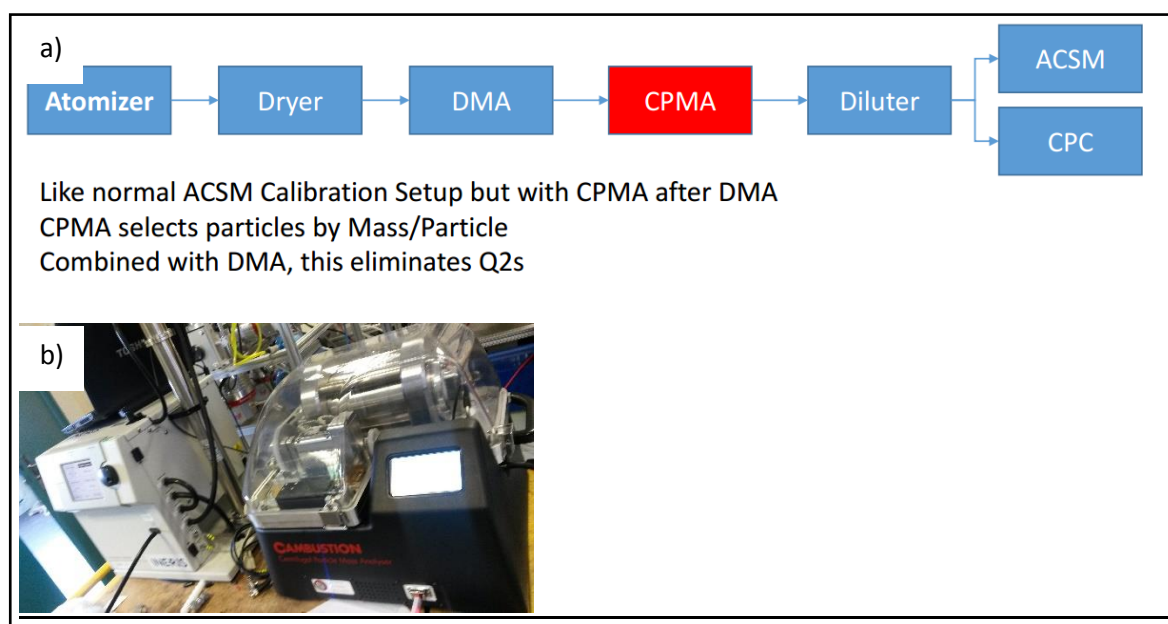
a)

Atomizer

Dryer

DMA

CPMA

Diluter

ACSM

CPC

Like normal ACSM Calibration Setup but with CPMA after DMA
CPMA selects particles by Mass/Particle
Combined with DMA, this eliminates Q2s

b)

CAMBUSTION
Centrifugal Particle Mass Analyser